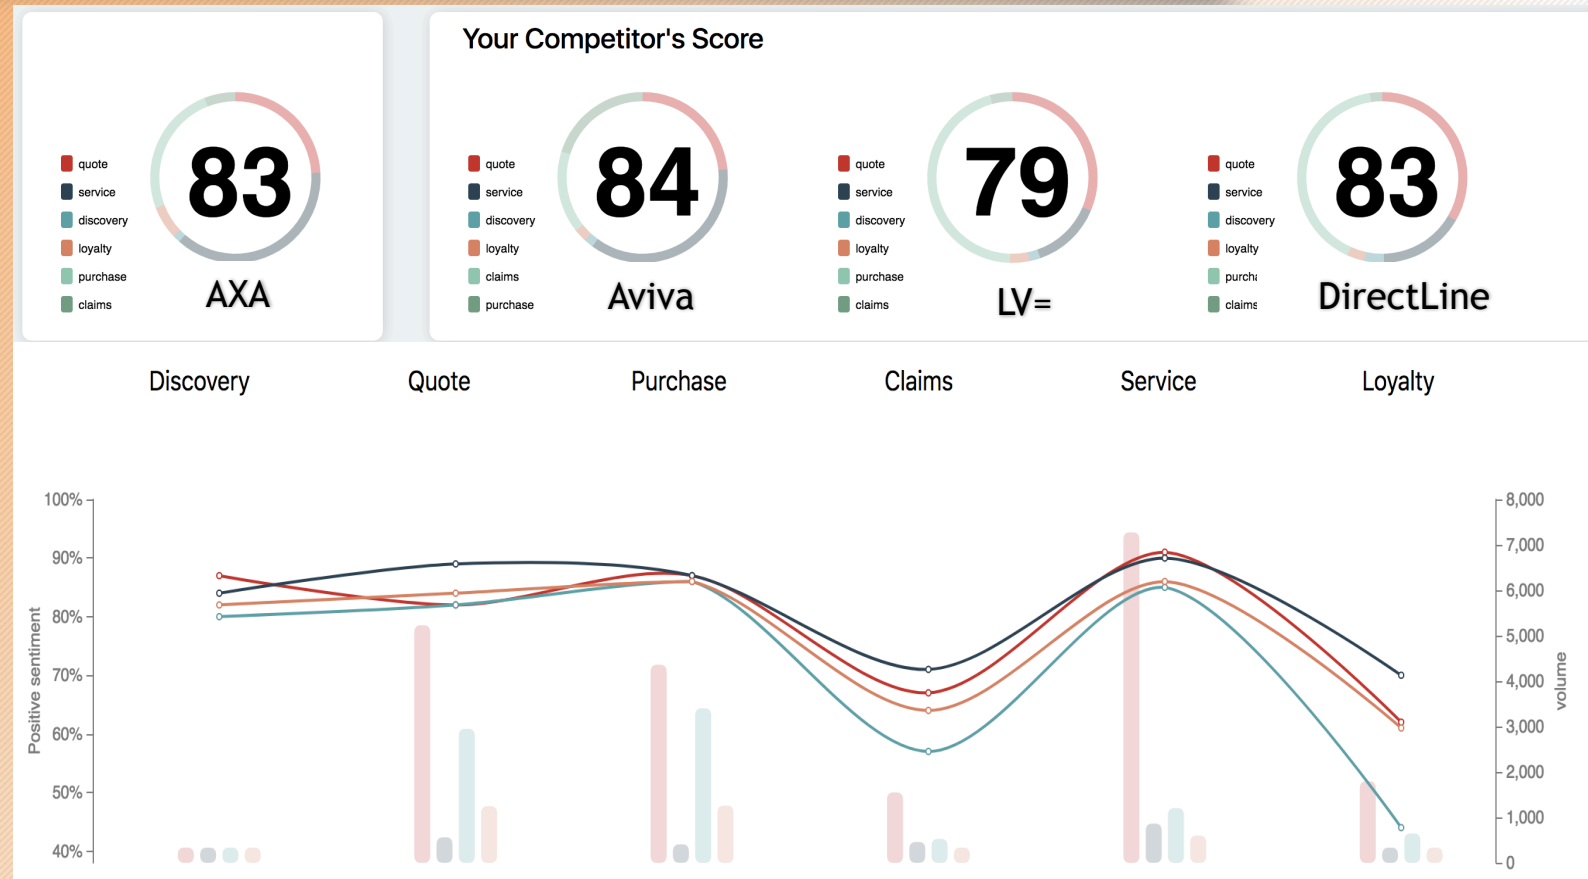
quote
service
discovery
loyalty
purchase
claims

83

AXA

Your Competitor's Score

quote
service
discovery
loyalty
claims
purchase

84

Aviva

quote
service
discovery
loyalty
purchase
claims

79

LV=

quote
service
discovery
loyalty
purch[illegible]
claims

83

DirectLine

Discovery Quote Purchase Claims Service Loyalty

100%
90%
80%
70%
60%
50%
40%

Positive sentiment

8,000
7,000
6,000
5,000
4,000
3,000
2,000
1,000
0

volume